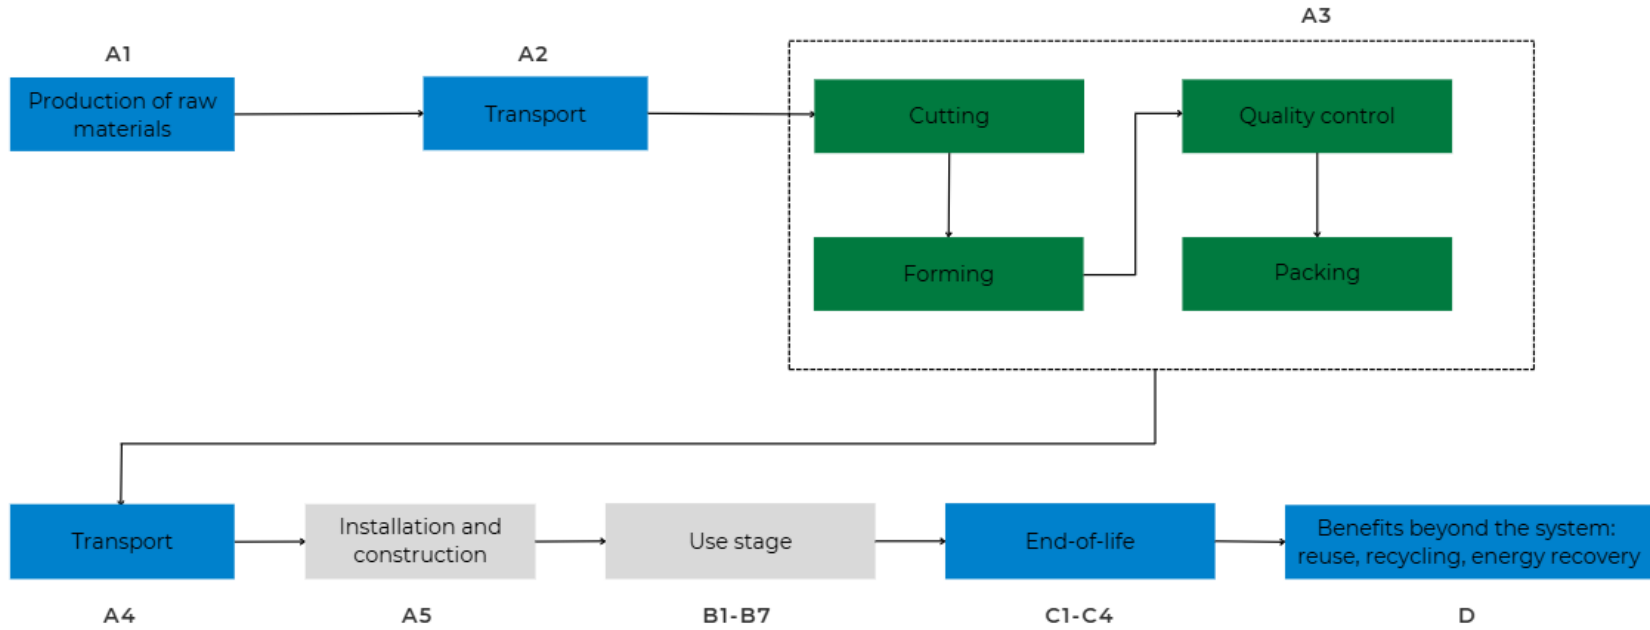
A1

Production of raw materials

A2

Transport

A3

Cutting

Quality control

Forming

Packing

Transport

Installation and construction

Use stage

End-of-life

Benefits beyond the system: reuse, recycling, energy recovery

A4

A5

B1-B7

C1-C4

D